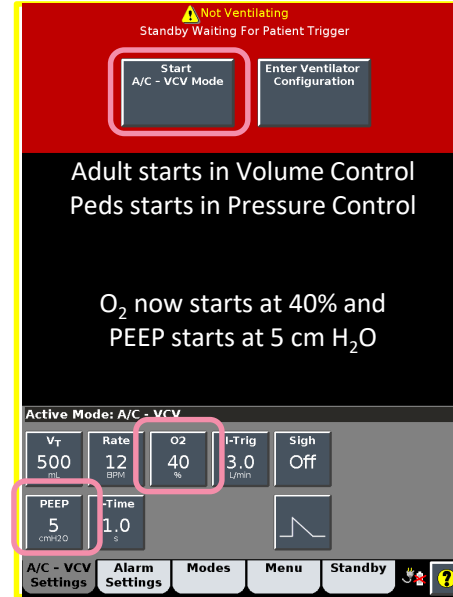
Not Ventilating
Standby Waiting For Patient Trigger

Start A/C - VCV Mode

Enter Ventilator Configuration

Adult starts in Volume Control
Peds starts in Pressure Control

$O_2$ now starts at 40% and
PEEP starts at 5 cm $H_2O$

Active Mode: A/C - VCV

$V_T$
500
mL

Rate
12
BPM

O2
40
%

I-Trig
3.0
L/min

Sigh
Off

PEEP
5
cmH2O

I-Time
1.0
s

A/C - VCV Settings

Alarm Settings

Modes

Menu

Standby

?